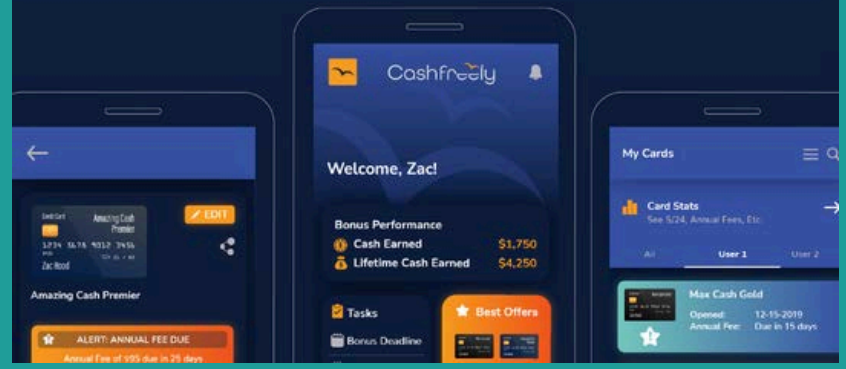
Credit Card
Amazing Cash Premier
1234 5678 9012 3456
Zac Hood
EDIT
Amazing Cash Premier
ALERT: ANNUAL FEE DUE
Annual Fee of $95 due in 25 days

Cashfreely
Welcome, Zac!
Bonus Performance
Cash Earned $1,750
Lifetime Cash Earned $4,250
Tasks
Bonus Deadline
Best Offers

My Cards
Card Stats
See 5/24, Annual Fees, Etc.
All
User 1
User 2
Max Cash Gold
Opened: 12-15-2019
Annual Fee: Due in 15 days